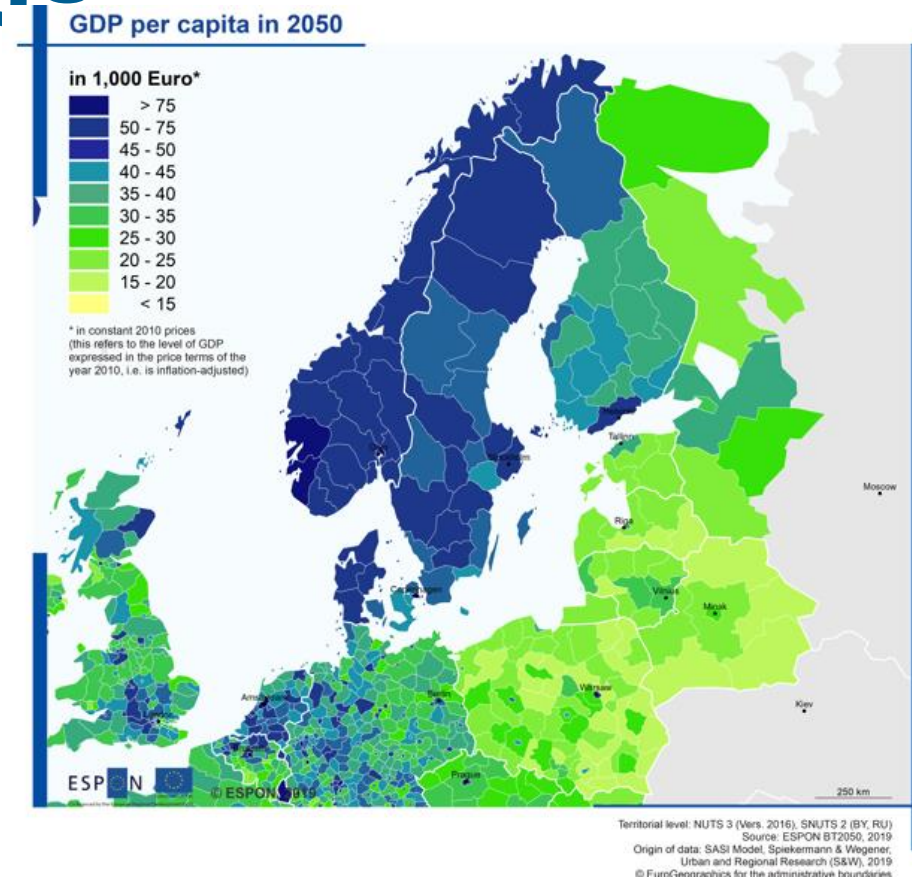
GDP per capita in 2050

in 1,000 Euro*

> 75
50 - 75
45 - 50
40 - 45
35 - 40
30 - 35
25 - 30
20 - 25
15 - 20
< 15

* in constant 2010 prices (this refers to the level of GDP expressed in the price terms of the year 2010, i.e. is inflation-adjusted)

Oslo
Stockholm
Helsinki
Tallinn
Moscow
Riga
København
Vilnius
Minsk
Amsterdam
Berlin
Warsaw
Kiev
Prague

ESPON
© ESPON, 2019
250 km

Territorial level: NUTS 3 (Vers. 2016), SNUTS 2 (BY, RU)
Source: ESPON BT2050, 2019
Origin of data: SASI Model, Spiekermann & Wegener, Urban and Regional Research (S&W), 2019
© EuroGeographics for the administrative boundaries